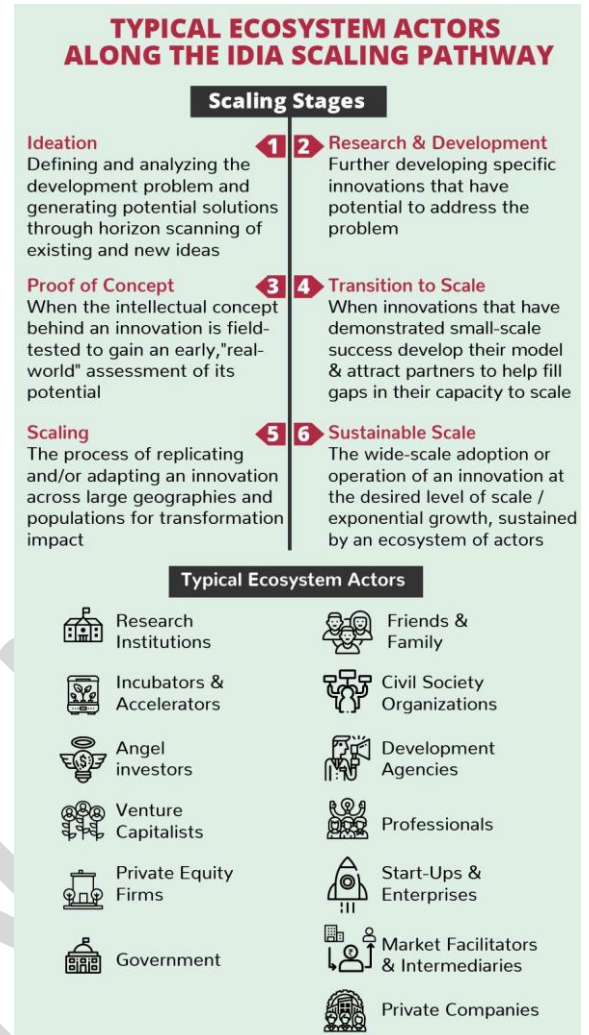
TYPICAL ECOSYSTEM ACTORS ALONG THE IDIA SCALING PATHWAY

Scaling Stages

1 Ideation
Defining and analyzing the development problem and generating potential solutions through horizon scanning of existing and new ideas

2 Research & Development
Further developing specific innovations that have potential to address the problem

3 Proof of Concept
When the intellectual concept behind an innovation is field-tested to gain an early,"real-world" assessment of its potential

4 Transition to Scale
When innovations that have demonstrated small-scale success develop their model & attract partners to help fill gaps in their capacity to scale

5 Scaling
The process of replicating and/or adapting an innovation across large geographies and populations for transformation impact

6 Sustainable Scale
The wide-scale adoption or operation of an innovation at the desired level of scale / exponential growth, sustained by an ecosystem of actors

Typical Ecosystem Actors

Research Institutions

Friends & Family

Incubators & Accelerators

Civil Society Organizations

Angel investors

Development Agencies

Venture Capitalists

Professionals

Private Equity Firms

Start-Ups & Enterprises

Government

Market Facilitators & Intermediaries

Private Companies